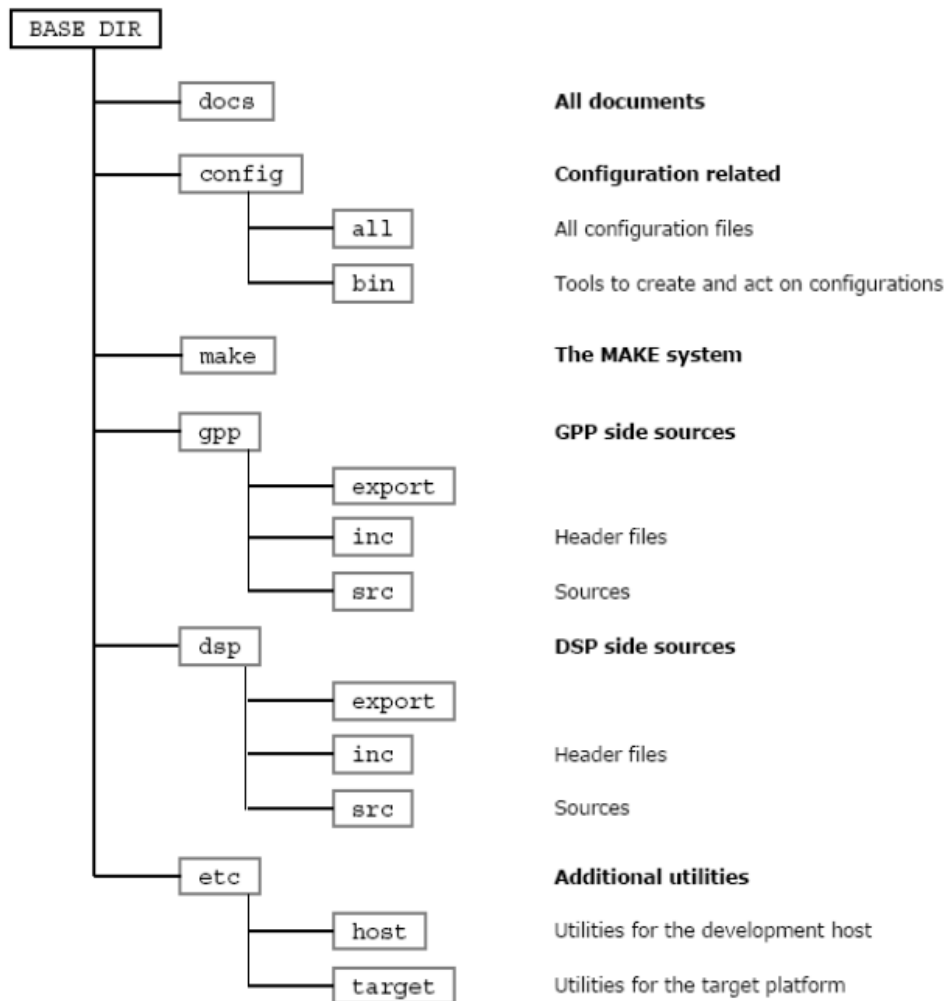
BASE DIR

docs All documents

config Configuration related

all All configuration files

bin Tools to create and act on configurations

make The MAKE system

gpp GPP side sources

export

inc Header files

src Sources

dsp DSP side sources

export

inc Header files

src Sources

etc Additional utilities

host Utilities for the development host

target Utilities for the target platform